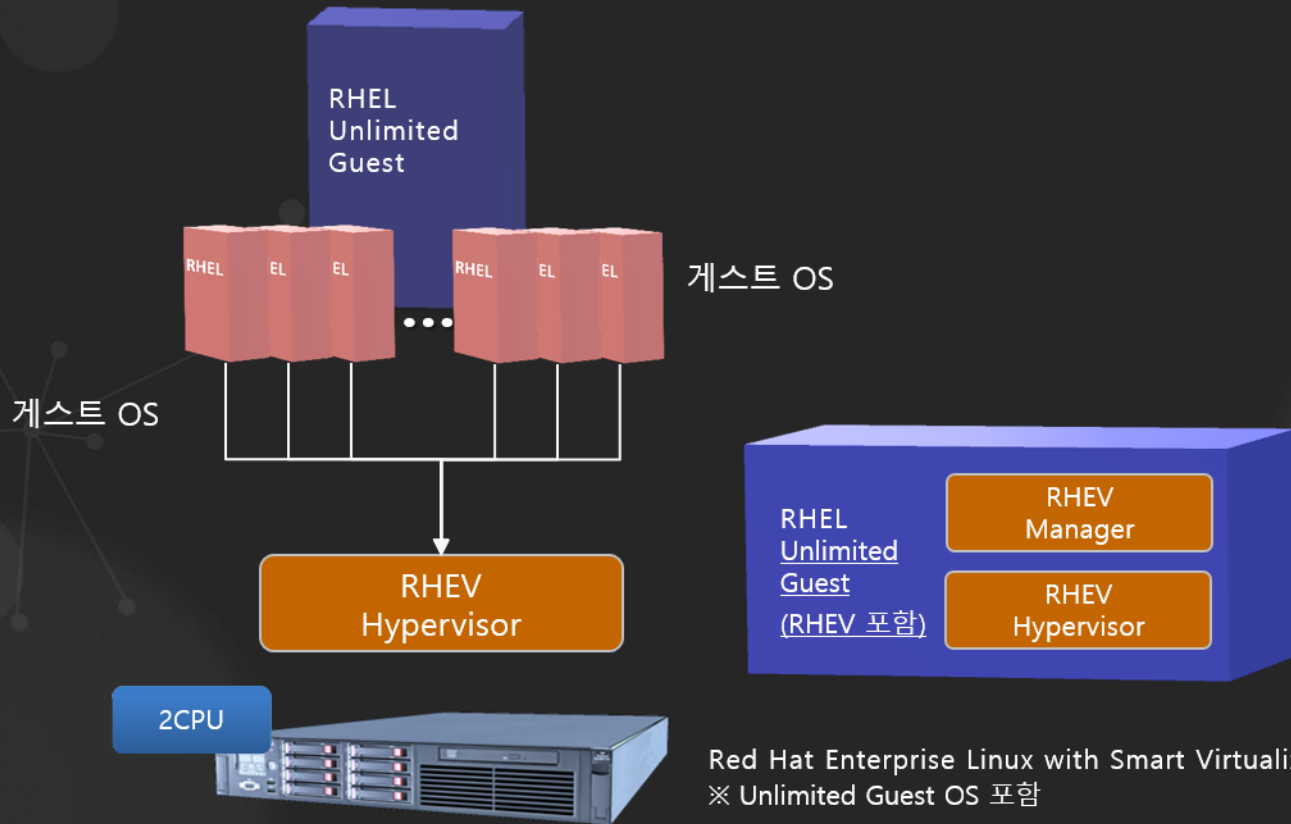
RHEL Unlimited Guest

RHEL EL EL

RHEL EL EL

게스트 OS

게스트 OS

RHEV Hypervisor

RHEL Unlimited Guest (RHEV 포함)

RHEV Manager

RHEV Hypervisor

2CPU

Red Hat Enterprise Linux with Smart Virtualiz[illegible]
※ Unlimited Guest OS 포함